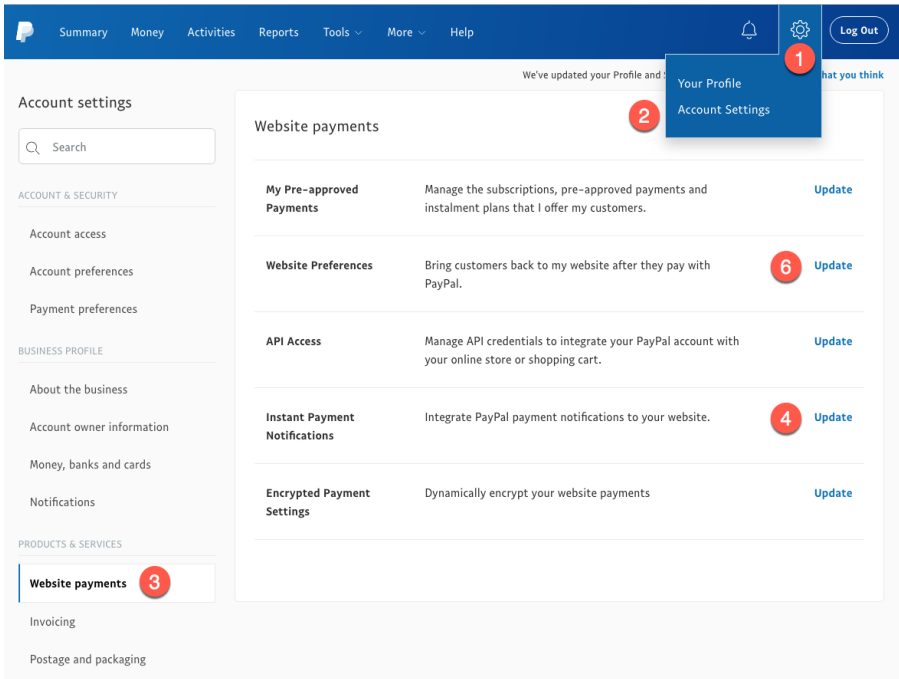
Summary Money Activities Reports Tools More Help

Log Out

1

We've updated your Profile and S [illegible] hat you think

Your Profile

Account Settings

2

Account settings

Search

ACCOUNT & SECURITY

Account access

Account preferences

Payment preferences

BUSINESS PROFILE

About the business

Account owner information

Money, banks and cards

Notifications

PRODUCTS & SERVICES

Website payments

3

Invoicing

Postage and packaging

Website payments

| | | |
|---|---|---|
| My Pre-approved Payments | Manage the subscriptions, pre-approved payments and instalment plans that I offer my customers. | Update |
| Website Preferences | Bring customers back to my website after they pay with PayPal. | 6 Update |
| API Access | Manage API credentials to integrate your PayPal account with your online store or shopping cart. | Update |
| Instant Payment Notifications | Integrate PayPal payment notifications to your website. | 4 Update |
| Encrypted Payment Settings | Dynamically encrypt your website payments | Update |